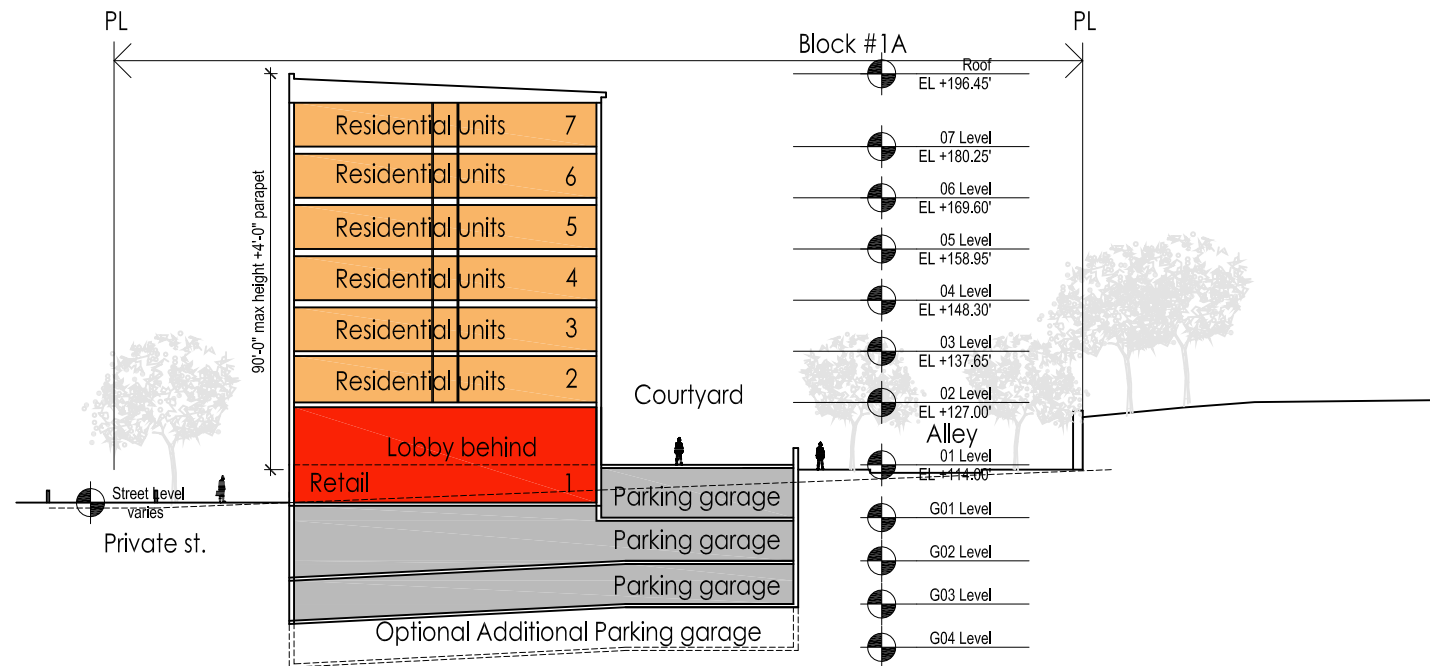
PL

Block #1A

PL

Roof
EL +196.45'

07 Level
EL +180.25'

06 Level
EL +169.60'

05 Level
EL +158.95'

04 Level
EL +148.30'

03 Level
EL +137.65'

02 Level
EL +127.00'

01 Level
EL +114.00'

G01 Level

G02 Level

G03 Level

G04 Level

90'-0" max height +4'-0" parapet

Residential units 7

Residential units 6

Residential units 5

Residential units 4

Residential units 3

Residential units 2

Lobby behind

Retail 1

Courtyard

Alley

Street level varies

Private st.

Parking garage

Parking garage

Parking garage

Optional Additional Parking garage